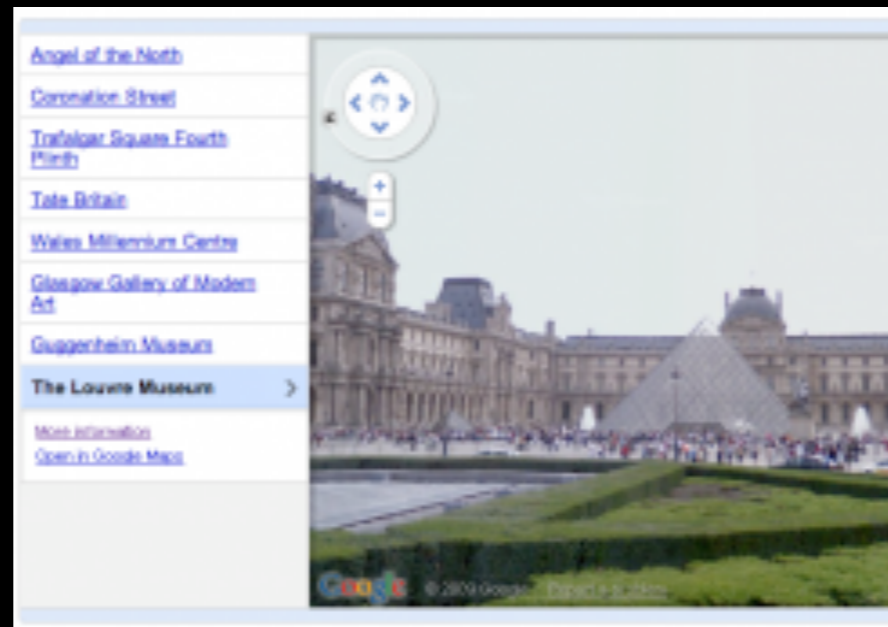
Angel of the North

Coronation Street

Trafalgar Square Fourth Plinth

Tate Britain

Wales Millennium Centre

Glasgow Gallery of Modern Art

Guggenheim Museum

The Louvre Museum

More information

Open in Google Maps

+

−

Google © 2009 Google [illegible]